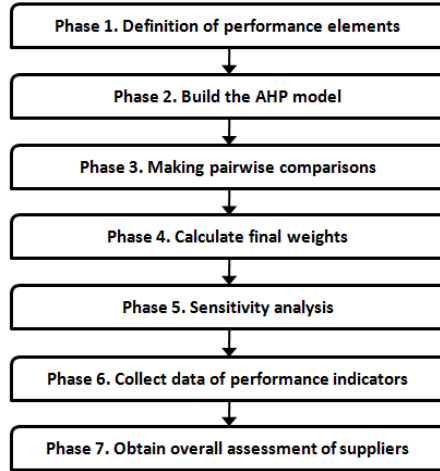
Phase 1. Definition of performance elements

Phase 2. Build the AHP model

Phase 3. Making pairwise comparisons

Phase 4. Calculate final weights

Phase 5. Sensitivity analysis

Phase 6. Collect data of performance indicators

Phase 7. Obtain overall assessment of suppliers